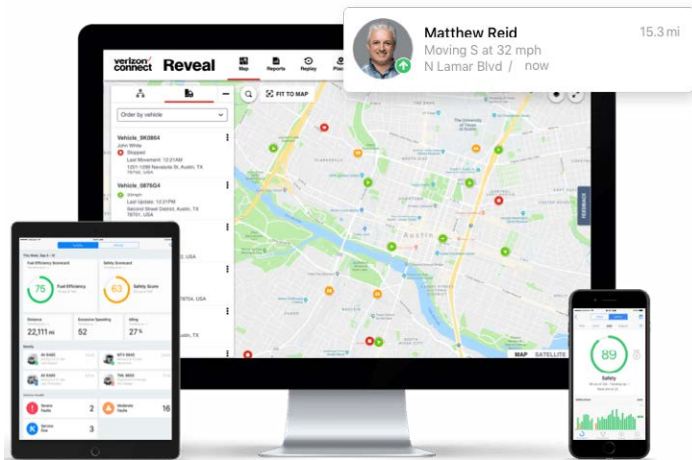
Matthew Reid
15.3 mi
Moving S at 32 mph
N Lamar Blvd / now

verizon connect Reveal
Map
Reports
Replay

FIT TO MAP
Order by vehicle

Vehicle_3K0864
John White
Stopped
Last Movement: 12:21AM
1211-1299 Navasota St, Austin, TX 78702, USA

Vehicle_9876G4
Stngm
Last Update: 12:11PM
Second Street District, Austin, TX 78701, USA

Austin
MAP
SATELLITE
FEEDBACK

75
Fuel Efficiency
63
Safety Score
22,111 mi
52
27%
2
16
3

89
Safety